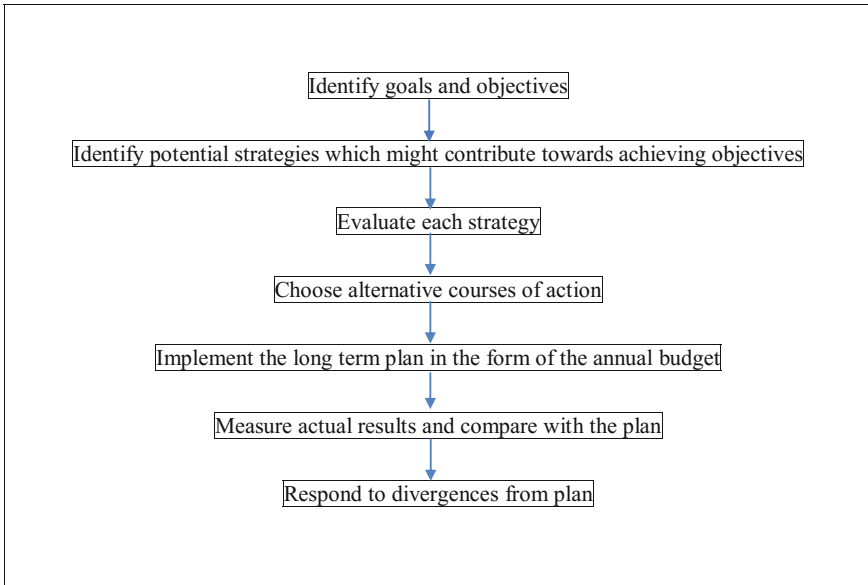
Identify goals and objectives

Identify potential strategies which might contribute towards achieving objectives

Evaluate each strategy

Choose alternative courses of action

Implement the long term plan in the form of the annual budget

Measure actual results and compare with the plan

Respond to divergences from plan